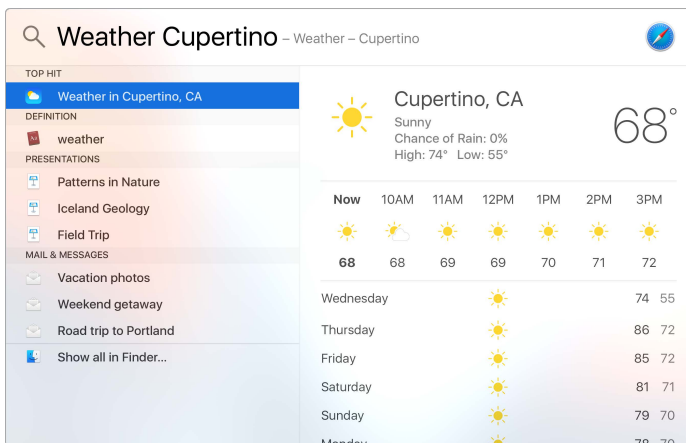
Weather Cupertino – Weather – Cupertino

TOP HIT
Weather in Cupertino, CA
DEFINITION
weather
PRESENTATIONS
Patterns in Nature
Iceland Geology
Field Trip
MAIL & MESSAGES
Vacation photos
Weekend getaway
Road trip to Portland
Show all in Finder...

Cupertino, CA
Sunny
Chance of Rain: 0%
High: 74° Low: 55°
68°

| Now | 10AM | 11AM | 12PM | 1PM | 2PM | 3PM |
|---|---|---|---|---|---|---|
| 68 | 68 | 69 | 69 | 70 | 71 | 72 |

| | |
|---|---|
| Wednesday | 74 55 |
| Thursday | 86 72 |
| Friday | 85 72 |
| Saturday | 81 71 |
| Sunday | 79 70 |
| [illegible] | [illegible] |